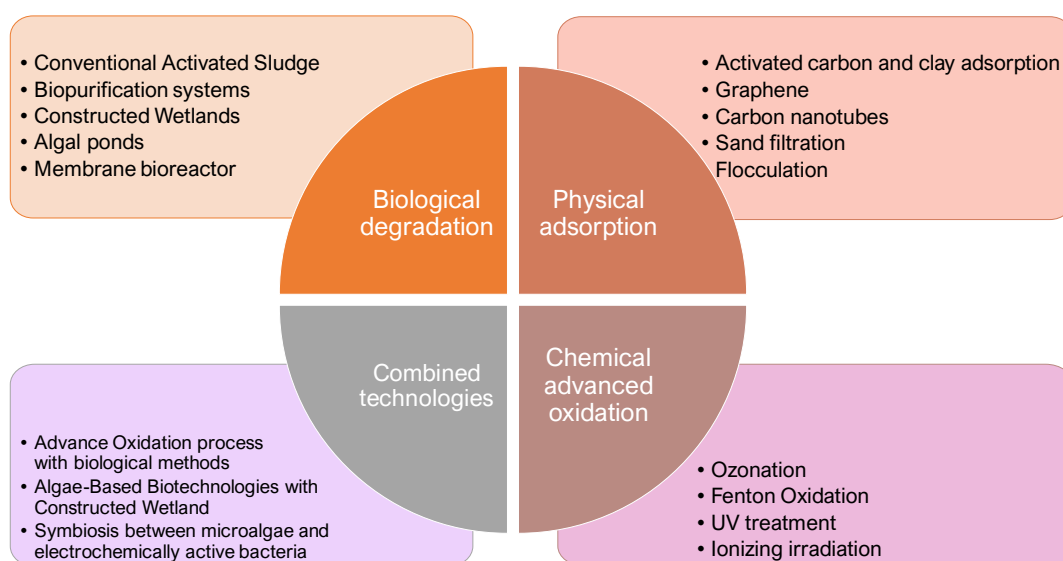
• Conventional Activated Sludge
• Biopurification systems
• Constructed Wetlands
• Algal ponds
• Membrane bioreactor

• Activated carbon and clay adsorption
• Graphene
• Carbon nanotubes
• Sand filtration
Flocculation

Biological degradation

Physical adsorption

Combined technologies

Chemical advanced oxidation

• Advance Oxidation process with biological methods
• Algae-Based Biotechnologies with Constructed Wetland
• Symbiosis between microalgae and electrochemically active bacteria

• Ozonation
• Fenton Oxidation
• UV treatment
• Ionizing irradiation